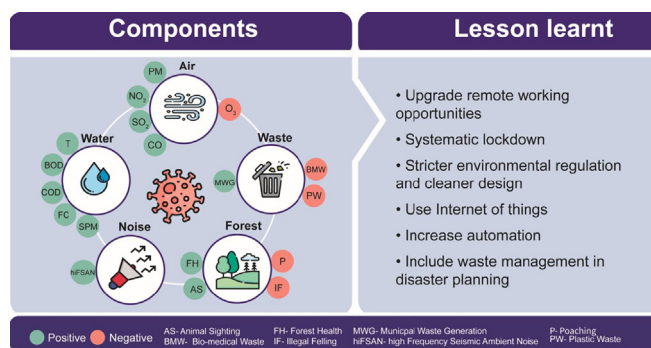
Components

Lesson learnt

Air
PM
$NO_2$
$SO_2$
CO
$O_3$

Water
T
BOD
COD
FC
SPM

Waste
BMW
PW
MWG

Noise
hiFSAN

Forest
FH
AS
P
IF

• Upgrade remote working opportunities

• Systematic lockdown

• Stricter environmental regulation and cleaner design

• Use Internet of things

• Increase automation

• Include waste management in disaster planning

Positive Negative AS- Animal Sighting BMW- Bio-medical Waste FH- Forest Health IF- Illegal Felling MWG- Municpal Waste Generation hiFSAN- high Frequency Seismic Ambient Noise P- Poaching PW- Plastic Waste